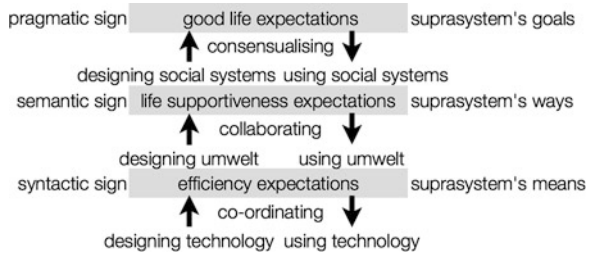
pragmatic sign good life expectations suprasystem's goals

consensualising

designing social systems using social systems

semantic sign life supportiveness expectations suprasystem's ways

collaborating

designing umwelt using umwelt

syntactic sign efficiency expectations suprasystem's means

co-ordinating

designing technology using technology